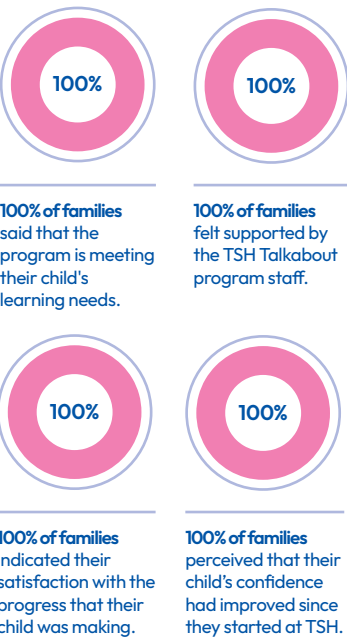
100%

100% of families said that the program is meeting their child's learning needs.

100%

100% of families felt supported by the TSH Talkabout program staff.

100%

100% of families indicated their satisfaction with the progress that their child was making.

100%

100% of families perceived that their child's confidence had improved since they started at TSH.